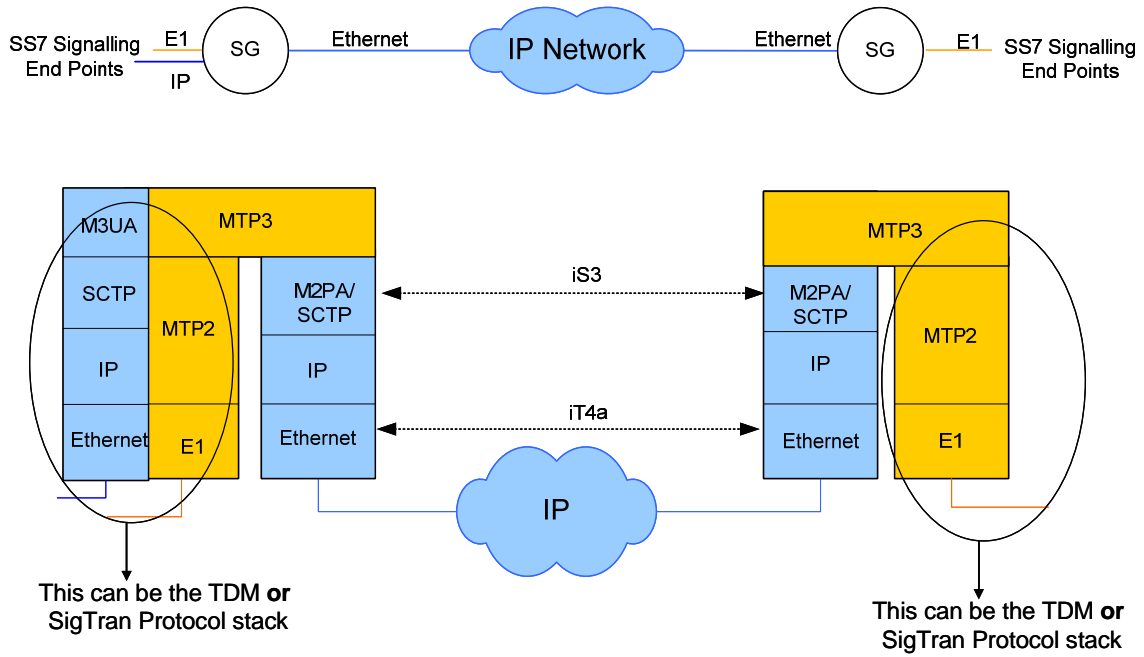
SS7 Signalling End Points

E1

IP

SG

Ethernet

IP Network

Ethernet

SG

E1

SS7 Signalling End Points

M3UA

MTP3

SCTP

MTP2

IP

Ethernet

E1

M2PA/ SCTP

IP

Ethernet

iS3

iT4a

MTP3

M2PA/ SCTP

IP

Ethernet

MTP2

E1

IP

This can be the TDM **or** SigTran Protocol stack

This can be the TDM **or** SigTran Protocol stack